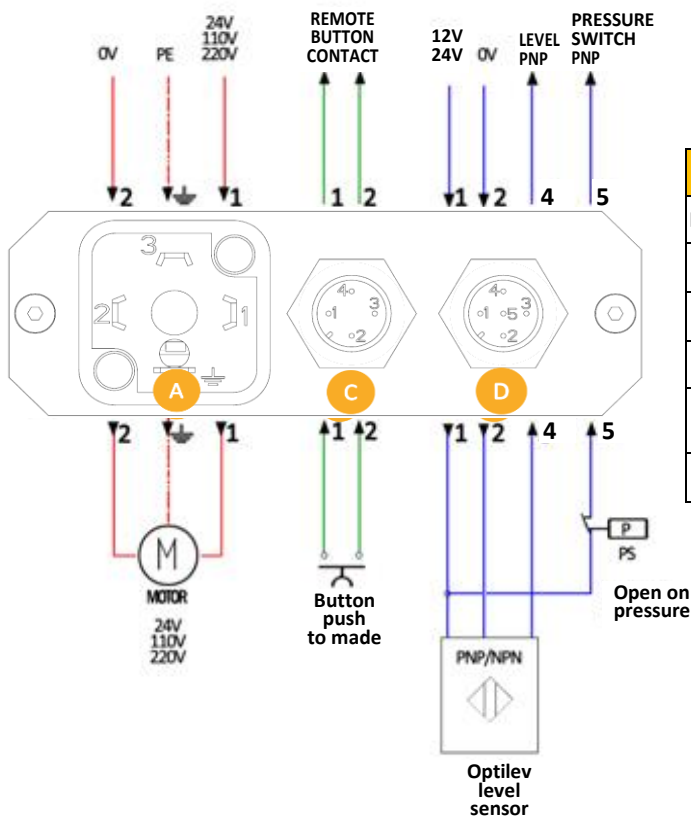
0V PE 24V 110V 220V

REMOTE BUTTON CONTACT

12V 24V 0V LEVEL PNP PRESSURE SWITCH PNP

2 1 1 2 1 2 4 5

3 2 1

4 1 3 2

4 1 5 3 2

A C D

2 1 1 2 1 2 4 5

M

MOTOR

24V 110V 220V

Button push to made

P

PS

Open on pressure

PNP/NPN

Optilev level sensor